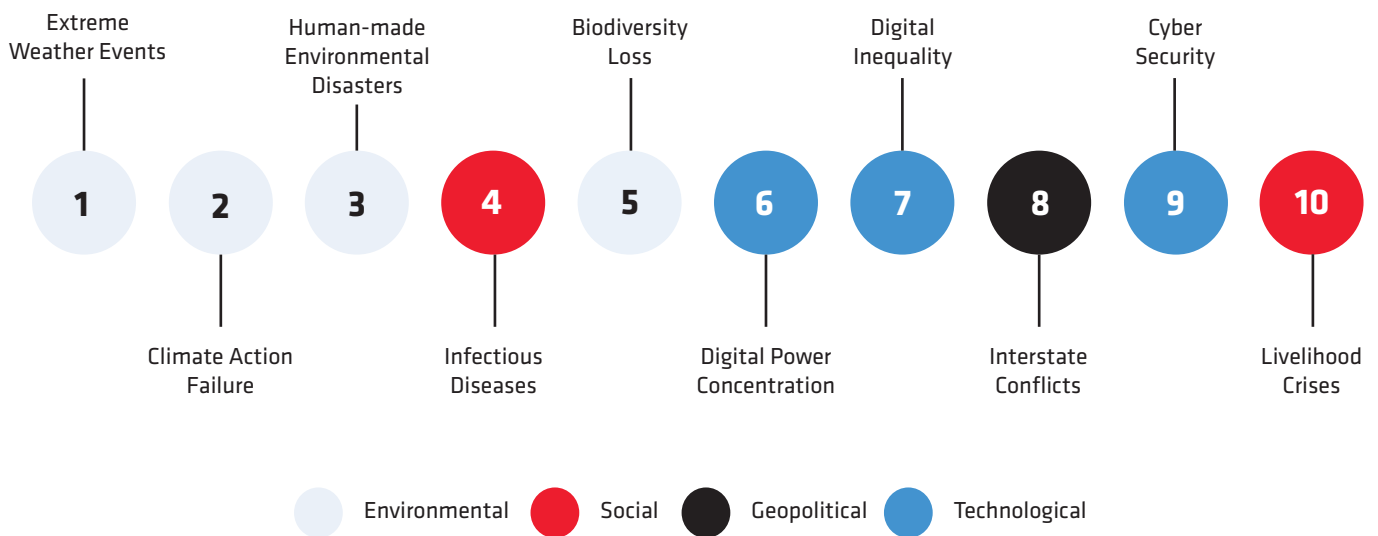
1 Extreme Weather Events

2 Climate Action Failure

3 Human-made Environmental Disasters

4 Infectious Diseases

5 Biodiversity Loss

6 Digital Power Concentration

7 Digital Inequality

8 Interstate Conflicts

9 Cyber Security

10 Livelihood Crises

Environmental Social Geopolitical Technological